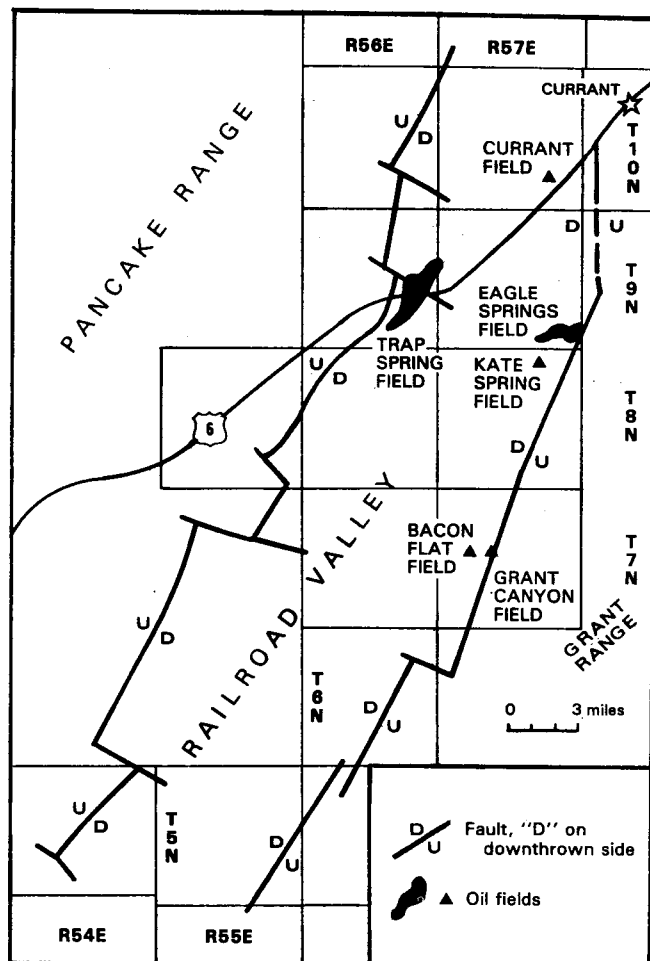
R56E
R57E
CURRANT
T10N
CURRANT FIELD
PANCAKE RANGE
U
D
D
U
T9N
EAGLE SPRINGS FIELD
TRAP SPRING FIELD
KATE SPRING FIELD
U
D
T8N
6
D
U
BACON FLAT FIELD
T7N
GRANT CANYON FIELD
RAILROAD VALLEY
GRANT RANGE
U
D
T6N
D
U
0 3 miles
U
D
T5N
D
U
D
U
Fault, "D" on downthrown side
Oil fields
R54E
R55E